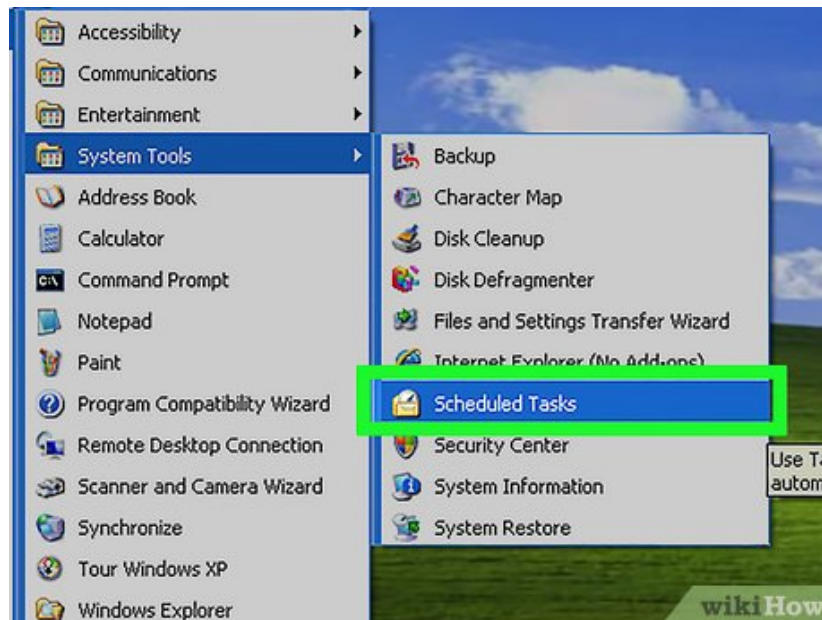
Accessibility
Communications
Entertainment
System Tools
Address Book
Calculator
Command Prompt
Notepad
Paint
Program Compatibility Wizard
Remote Desktop Connection
Scanner and Camera Wizard
Synchronize
Tour Windows XP
Windows Explorer

Backup
Character Map
Disk Cleanup
Disk Defragmenter
Files and Settings Transfer Wizard
Internet Explorer (No Add-ons)
Scheduled Tasks
Security Center
System Information
System Restore

Use T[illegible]
autom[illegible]

wikiHow